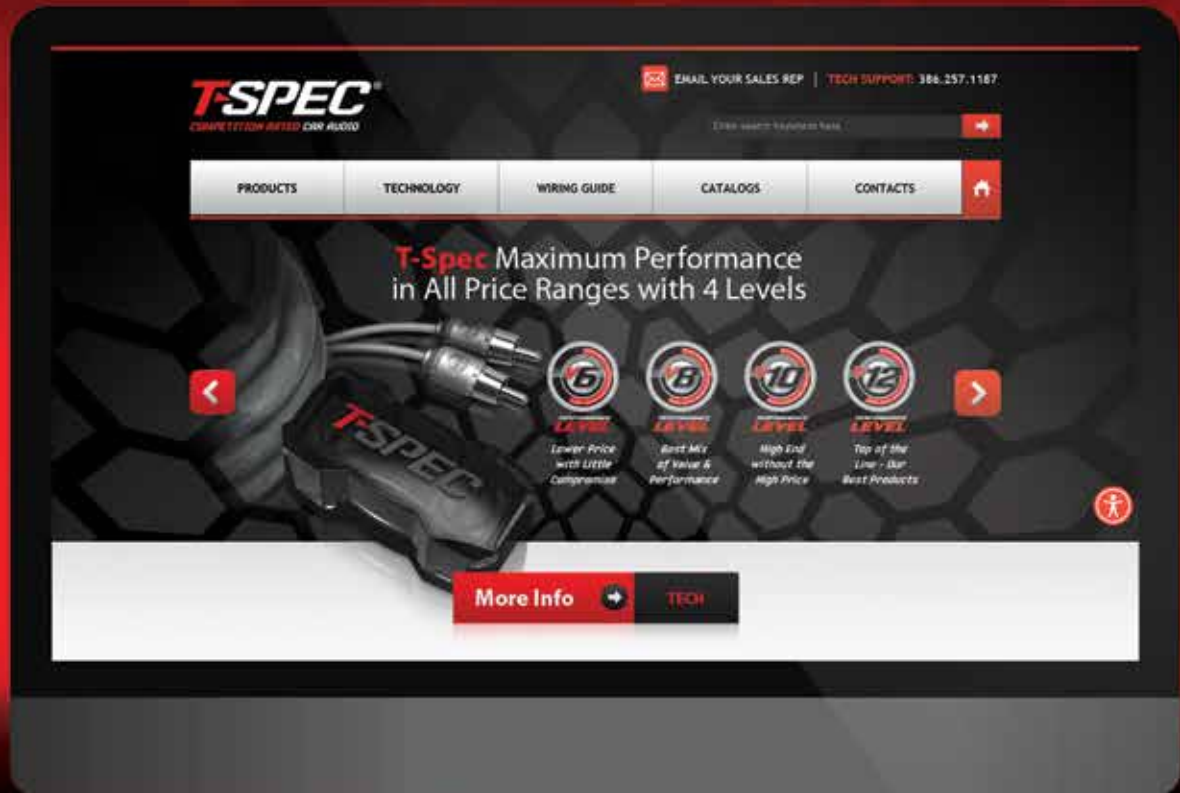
T-SPEC®
COMPETITION RATED CAR AUDIO

EMAIL YOUR SALES REP | TECH SUPPORT: 386.257.1187

Enter search keywords here

PRODUCTS
TECHNOLOGY
WIRING GUIDE
CATALOGS
CONTACTS

T-Spec Maximum Performance in All Price Ranges with 4 Levels

T-SPEC

6
LEVEL
Lower Price with Little Compromise

8
LEVEL
Best Mix of Value & Performance

10
LEVEL
High End without the High Price

12
LEVEL
Top of the Line - Our Best Products

More Info
TECH